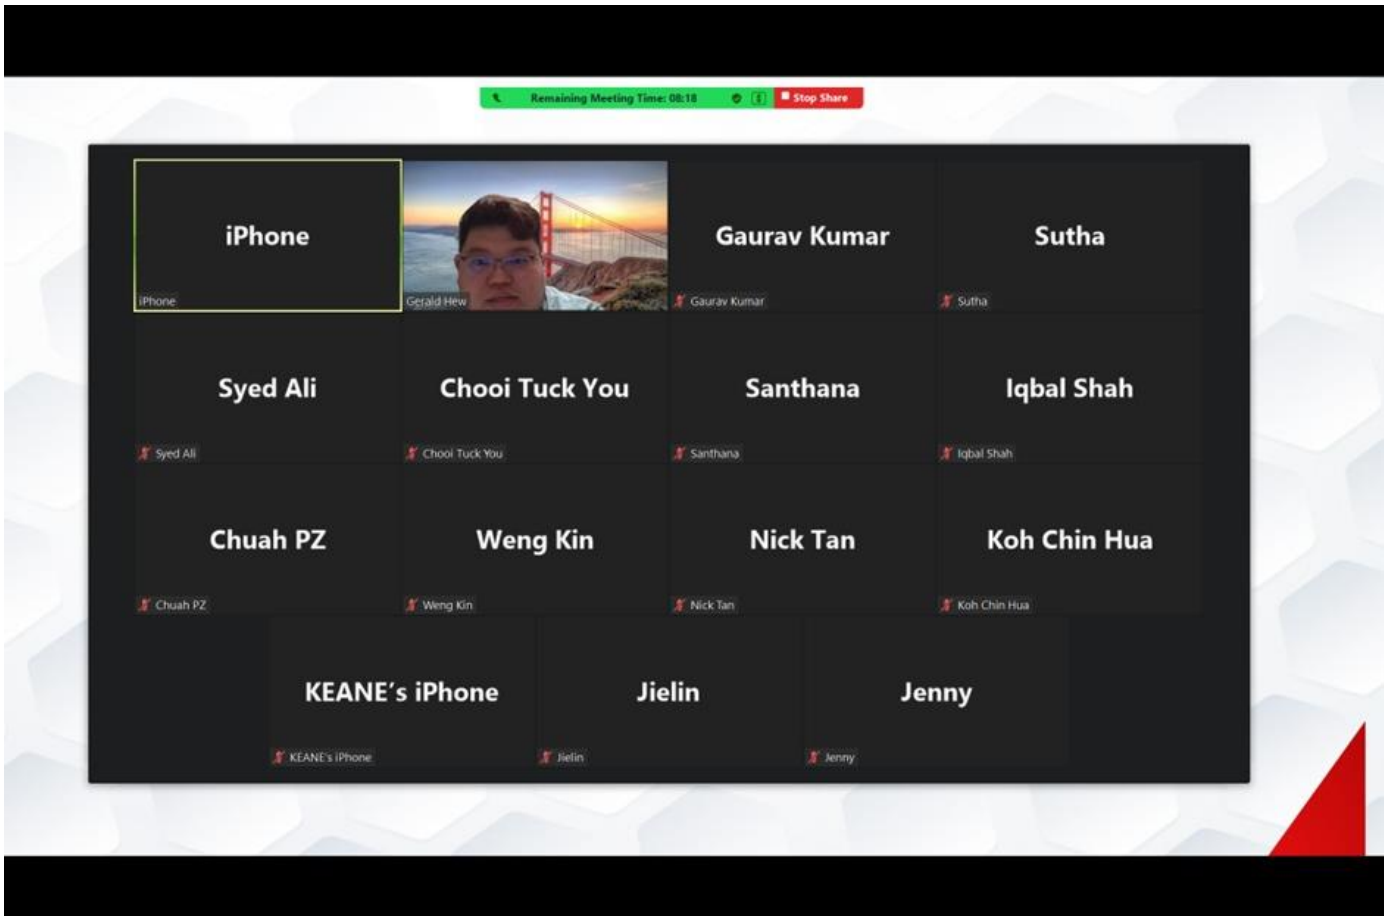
Remaining Meeting Time: 08:18
Stop Share

iPhone
iPhone

Gerald Hew

Gaurav Kumar
Gaurav Kumar

Sutha
Sutha

Syed Ali
Syed Ali

Chooi Tuck You
Chooi Tuck You

Santhana
Santhana

Iqbal Shah
Iqbal Shah

Chuah PZ
Chuah PZ

Weng Kin
Weng Kin

Nick Tan
Nick Tan

Koh Chin Hua
Koh Chin Hua

KEANE's iPhone
KEANE's iPhone

Jielin
Jielin

Jenny
Jenny